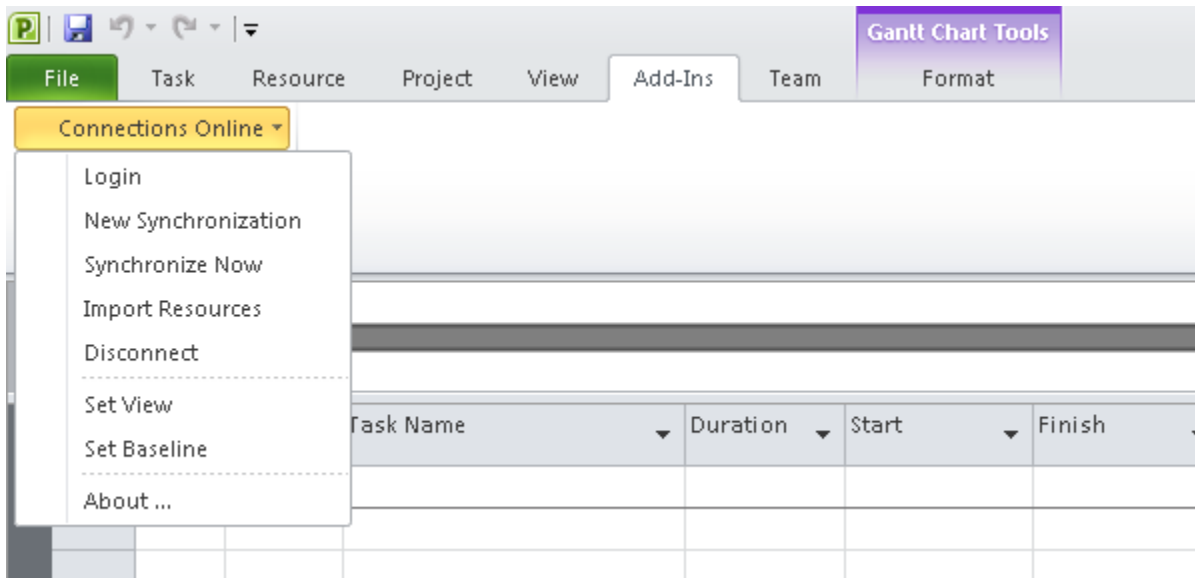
Gantt Chart Tools
File Task Resource Project View Add-Ins Team Format
Connections Online
Login
New Synchronization
Synchronize Now
Import Resources
Disconnect
Set View
Set Baseline
About ...

| Task Name | Duration | Start | Finish |
|---|---|---|---|
| | | | |
| | | | |